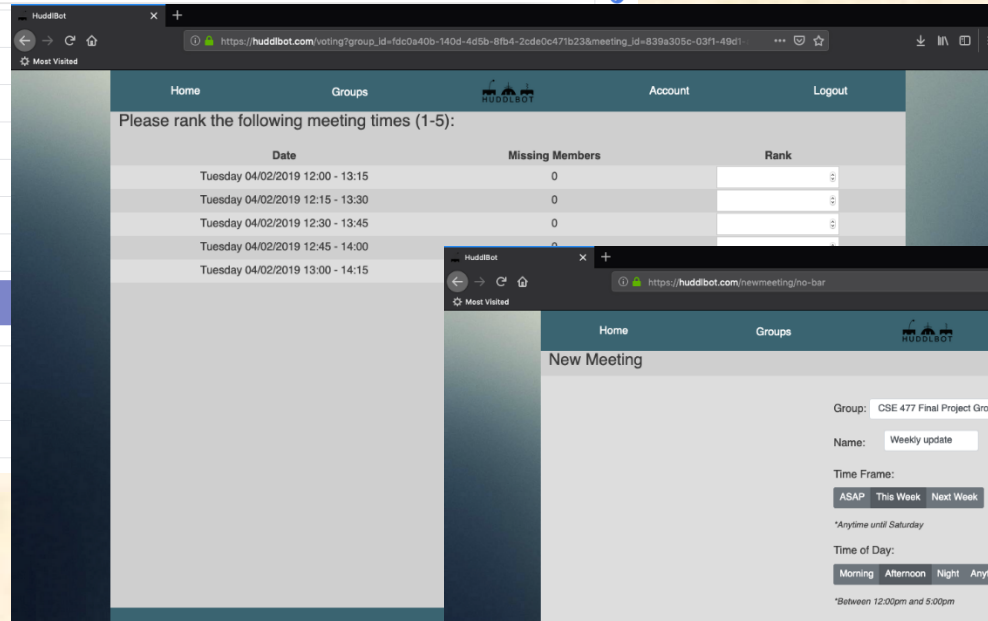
HuddlBot

https://huddlbot.com/voting?group_id=fdc0s40b-140d-4d5b-8fb4-2cde0c471b23&meeting_id=839a305c-03f1-49d1-

Most Visited

Home Groups HUDDLBOT Account Logout

Please rank the following meeting times (1-5):

| Date | Missing Members | Rank |
|---|---|---|
| Tuesday 04/02/2019 12:00 - 13:15 | 0 | |
| Tuesday 04/02/2019 12:15 - 13:30 | 0 | |
| Tuesday 04/02/2019 12:30 - 13:45 | 0 | |
| Tuesday 04/02/2019 12:45 - 14:00 | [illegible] | |
| Tuesday 04/02/2019 13:00 - 14:15 | | |

HuddlBot

https://huddlbot.com/newmeeting/no-bar

Most Visited

Home Groups HUDDLBOT

New Meeting

Group: CSE 477 Final Project Gro

Name: Weekly update

Time Frame:

ASAP This Week Next Week

*Anytime until Saturday

Time of Day:

Morning Afternoon Night Any

*Between 12:00pm and 5:00pm